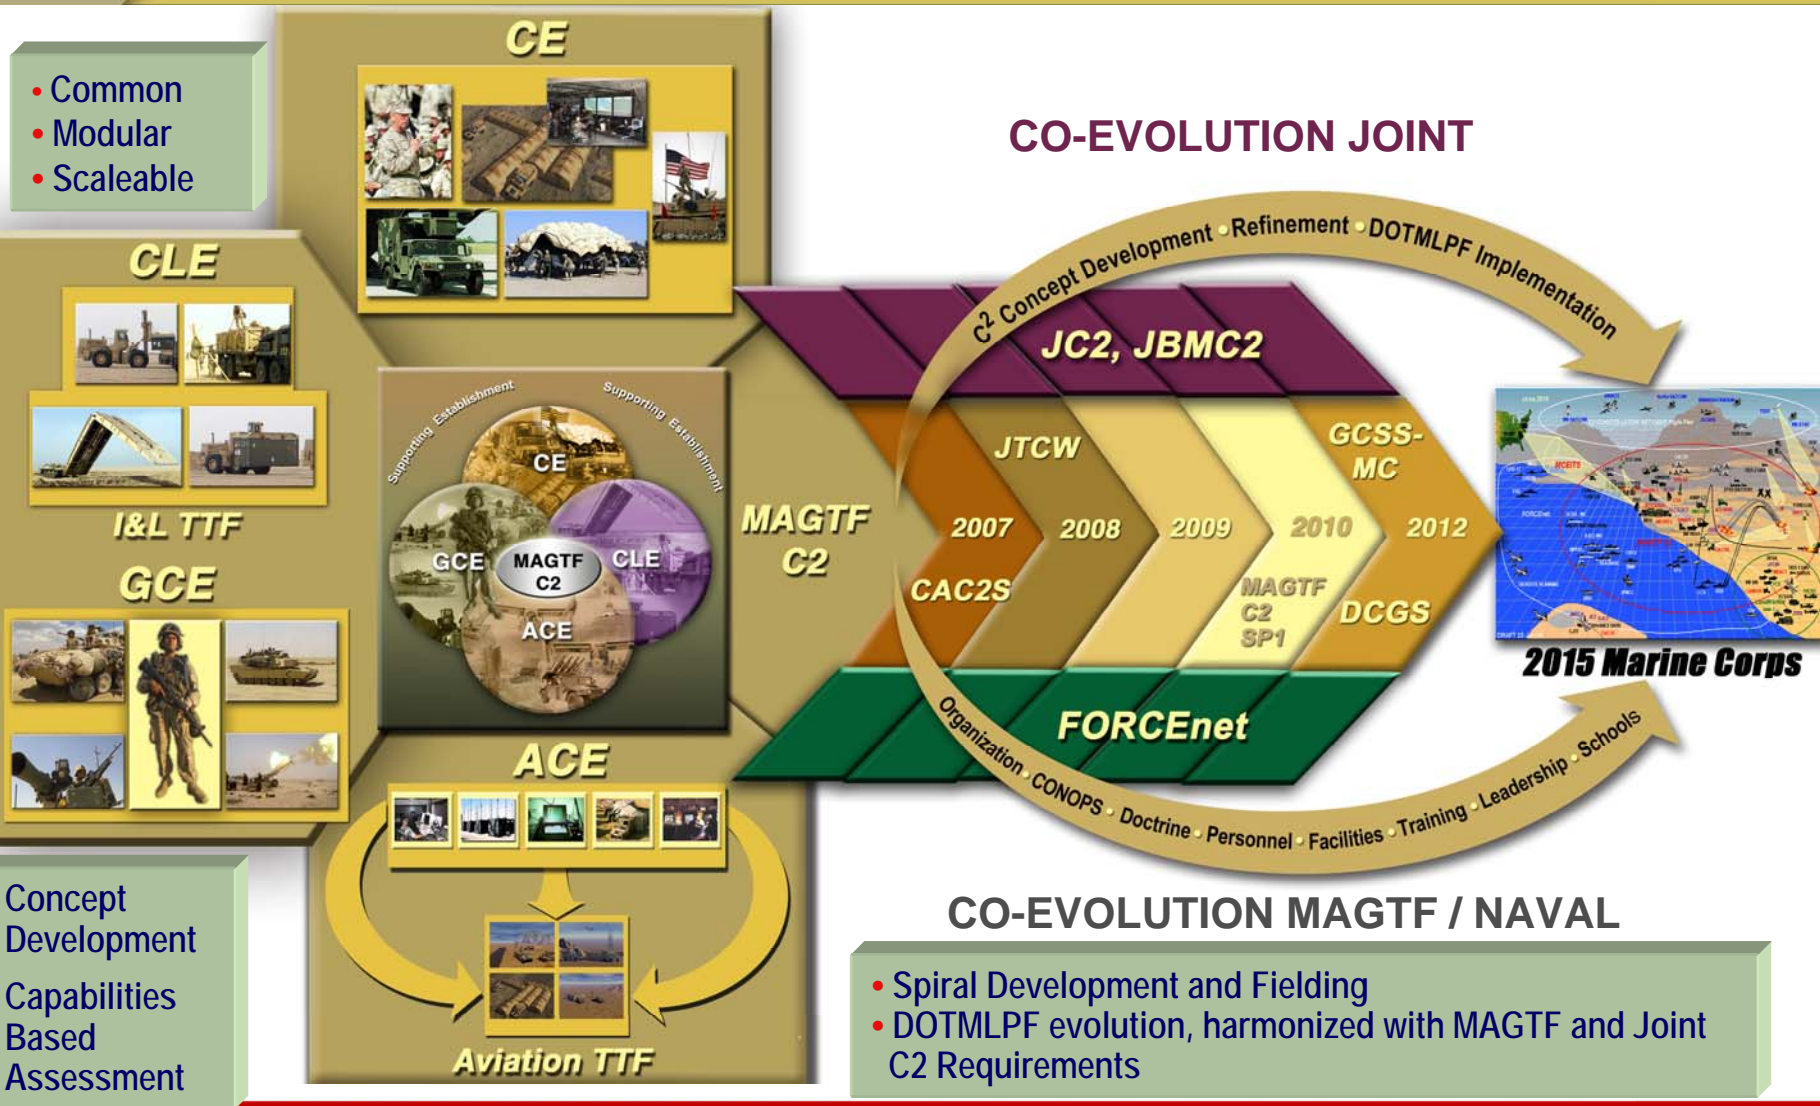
• Common
• Modular
• Scaleable

CE

CLE

I&L TTF

GCE

Supporting Establishment
Supporting Establishment
CE
GCE
MAGTF C2
CLE
ACE

ACE

Aviation TTF

Concept Development

Capabilities Based Assessment

CO-EVOLUTION JOINT

C2 Concept Development • Refinement • DOTMLPF Implementation

JC2, JBMC2

MAGTF C2

JTCW
GCSS-MC
2007
2008
2009
2010
2012
CAC2S
MAGTF C2 SP1
DCGS

FORCEnet

Organization • CONOPS • Doctrine • Personnel • Facilities • Training • Leadership • Schools

2015 Marine Corps

CO-EVOLUTION MAGTF / NAVAL

• Spiral Development and Fielding
• DOTMLPF evolution, harmonized with MAGTF and Joint C2 Requirements